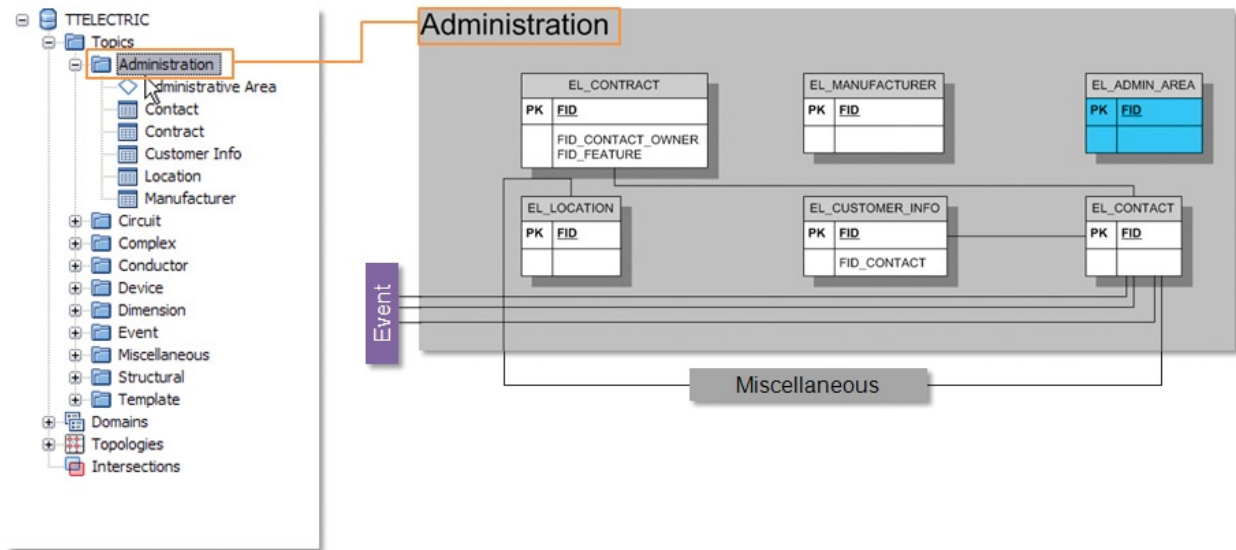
TTELECTRIC
Topics
Administration
Administrative Area
Contact
Contract
Customer Info
Location
Manufacturer
Circuit
Complex
Conductor
Device
Dimension
Event
Miscellaneous
Structural
Template
Domains
Topologies
Intersections

Administration

| EL_CONTRACT | |
|---|---|
| PK | FID |
| | FID_CONTACT_OWNER FID_FEATURE |

| EL_MANUFACTURER | |
|---|---|
| PK | FID |
| | |

| EL_ADMIN_AREA | |
|---|---|
| PK | FID |
| | |

| EL_LOCATION | |
|---|---|
| PK | FID |
| | |

| EL_CUSTOMER_INFO | |
|---|---|
| PK | FID |
| | FID_CONTACT |

| EL_CONTACT | |
|---|---|
| PK | FID |
| | |

Event

Miscellaneous